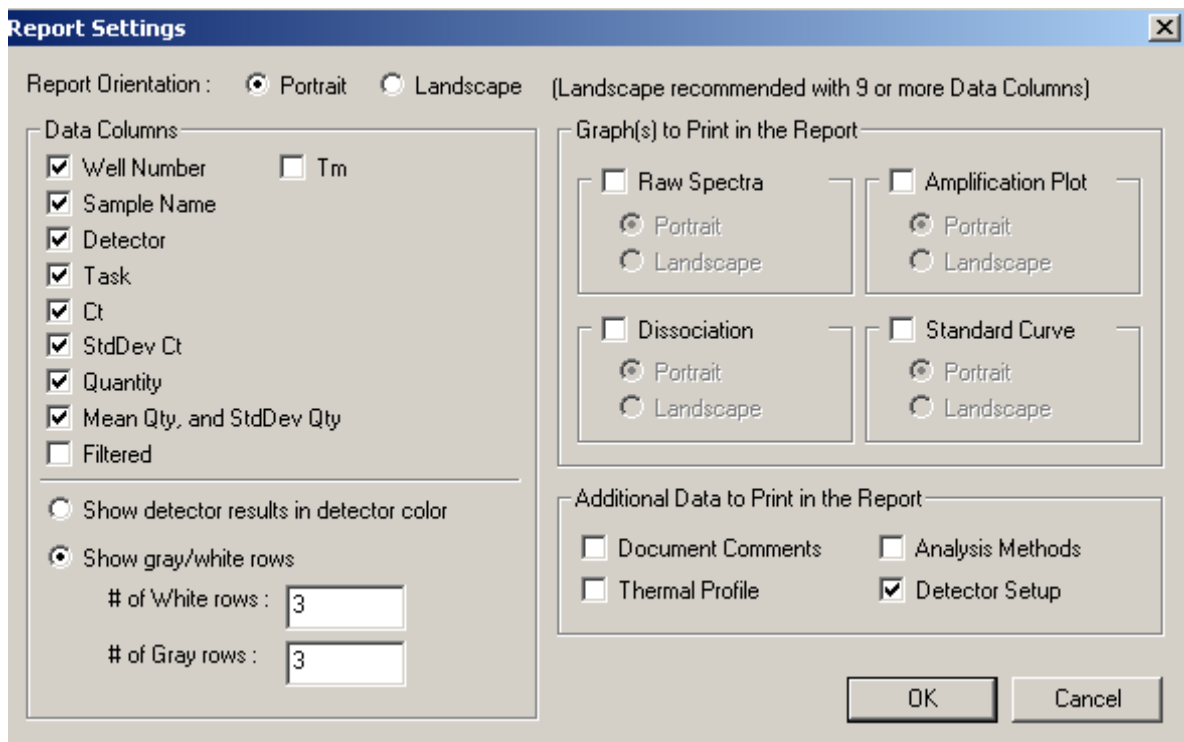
Report Settings

Report Orientation : Portrait Landscape (Landscape recommended with 9 or more Data Columns)

Data Columns

Well Number
Tm
Sample Name
Detector
Task
Ct
StdDev Ct
Quantity
Mean Qty, and StdDev Qty
Filtered

Show detector results in detector color
Show gray/white rows
# of White rows : 3
# of Gray rows : 3

Graph(s) to Print in the Report

Raw Spectra
Portrait
Landscape

Amplification Plot
Portrait
Landscape

Dissociation
Portrait
Landscape

Standard Curve
Portrait
Landscape

Additional Data to Print in the Report

Document Comments
Analysis Methods
Thermal Profile
Detector Setup

OK
Cancel